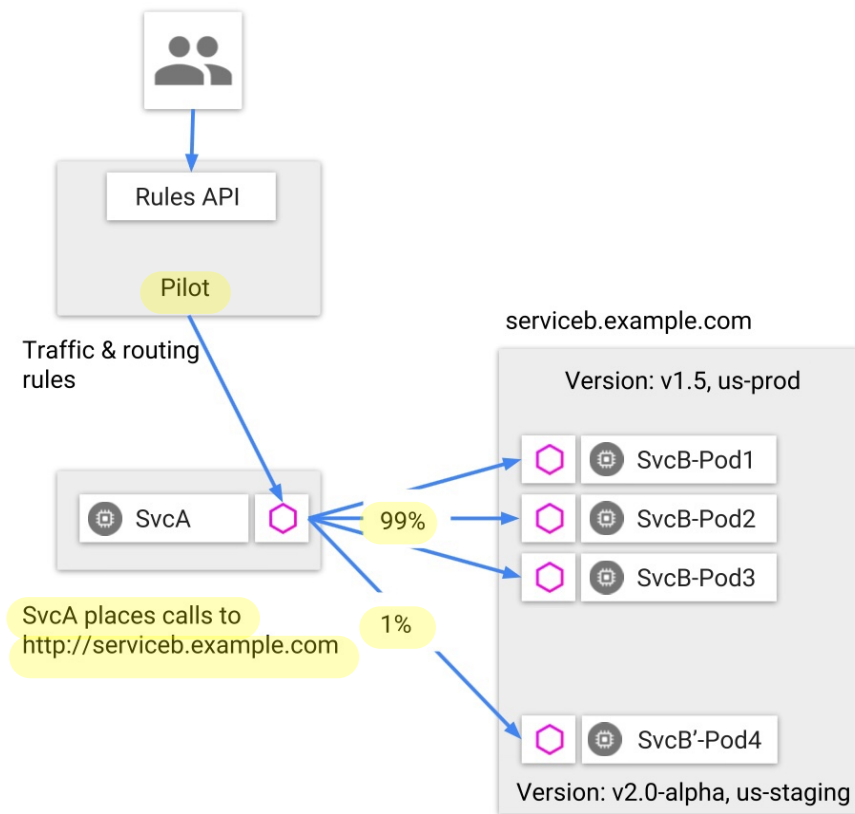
Rules API

Pilot

Traffic & routing rules

serviceb.example.com

Version: v1.5, us-prod

SvcA

99%

SvcB-Pod1

SvcB-Pod2

SvcB-Pod3

SvcA places calls to http://serviceb.example.com

1%

SvcB’-Pod4

Version: v2.0-alpha, us-staging